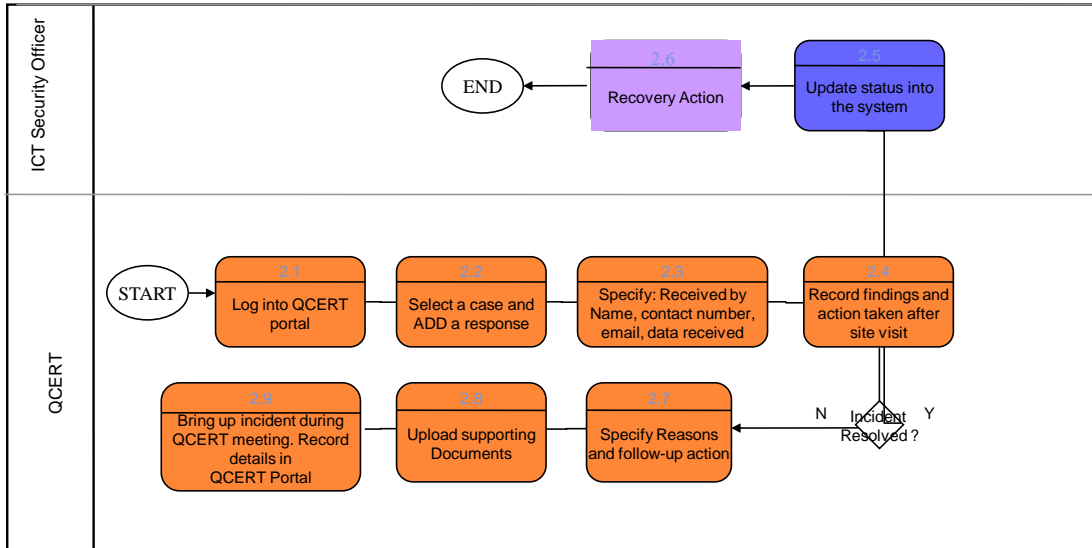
ICT Security Officer

END

2.6
Recovery Action

2.5
Update status into the system

QCERT

START

2.1
Log into QCERT portal

2.2
Select a case and ADD a response

2.3
Specify: Received by Name, contact number, email, data received

2.4
Record findings and action taken after site visit

2.9
Bring up incident during QCERT meeting. Record details in QCERT Portal

2.8
Upload supporting Documents

2.7
Specify Reasons and follow-up action

N

Incident Resolved ?

Y